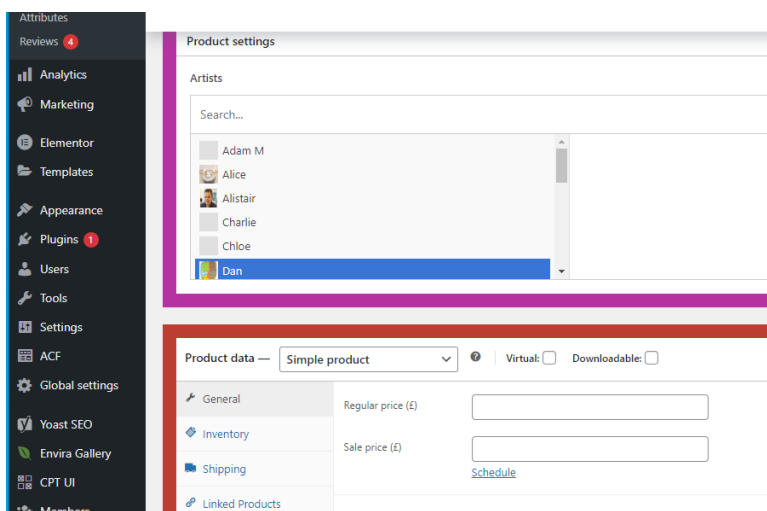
Attributes
Reviews 4
Analytics
Marketing
Elementor
Templates
Appearance
Plugins 1
Users
Tools
Settings
ACF
Global settings
Yoast SEO
Envira Gallery
CPT UI
Members

Product settings

Artists

Search...

Adam M
Alice
Alistair
Charlie
Chloe
Dan

Product data — Simple product
Virtual:
Downloadable:

General
Inventory
Shipping
Linked Products

Regular price (£)
Sale price (£)
Schedule